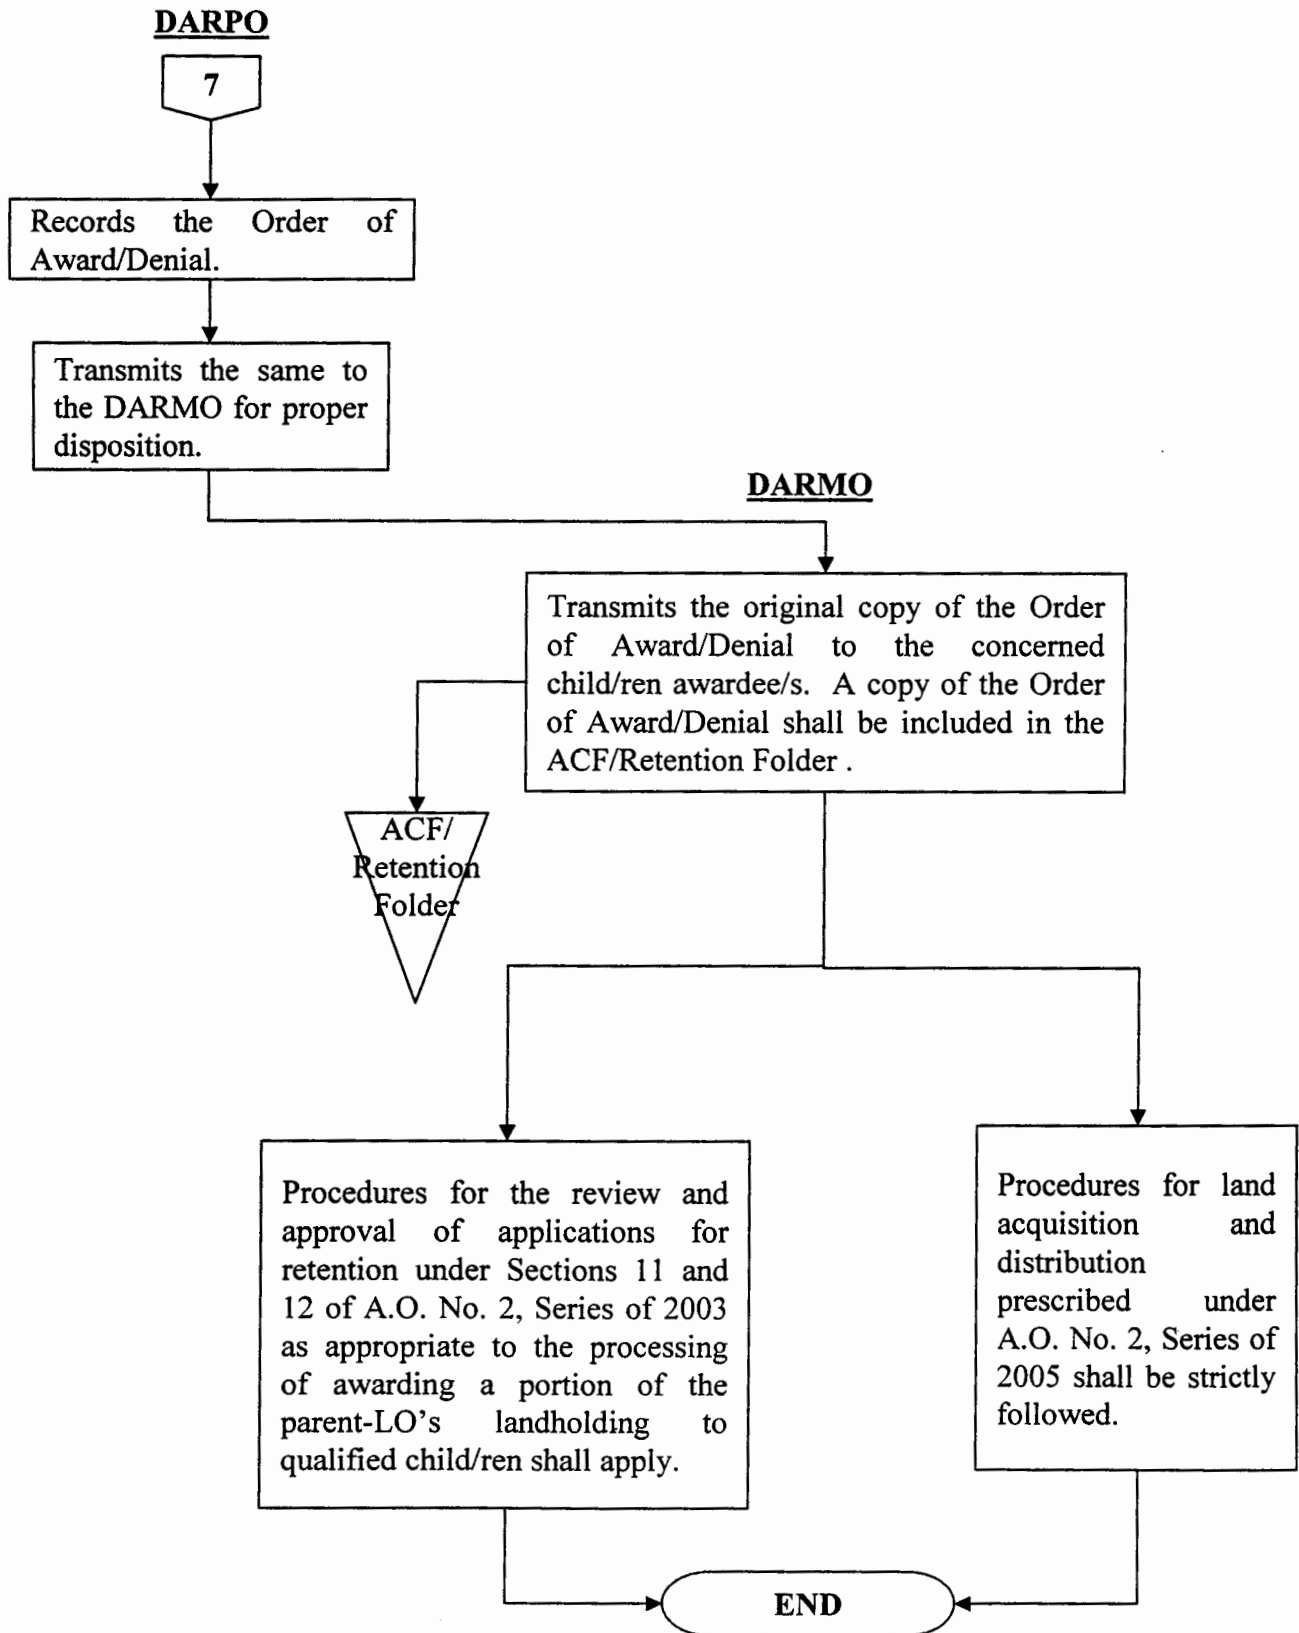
DARPO

7

Records the Order of Award/Denial.

Transmits the same to the DARMO for proper disposition.

DARMO

Transmits the original copy of the Order of Award/Denial to the concerned child/ren awardee/s. A copy of the Order of Award/Denial shall be included in the ACF/Retention Folder .

ACF/ Retention Folder

Procedures for the review and approval of applications for retention under Sections 11 and 12 of A.O. No. 2, Series of 2003 as appropriate to the processing of awarding a portion of the parent-LO's landholding to qualified child/ren shall apply.

Procedures for land acquisition and distribution prescribed under A.O. No. 2, Series of 2005 shall be strictly followed.

END